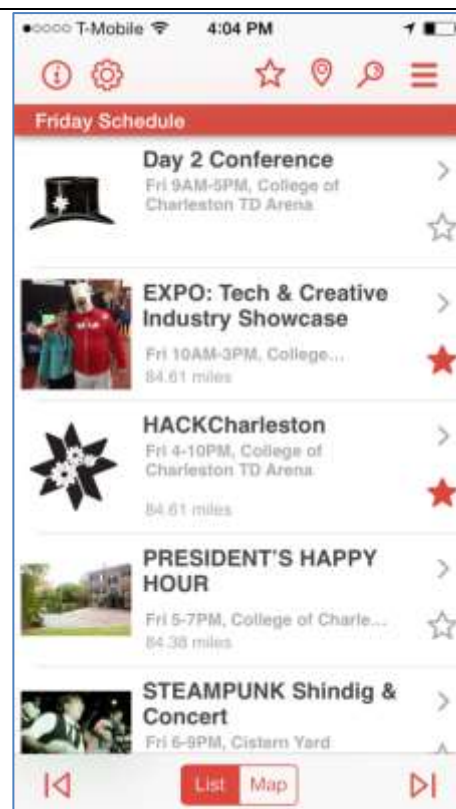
●○○○○ T-Mobile 4:04 PM

Friday Schedule

Day 2 Conference
Fri 9AM-5PM, College of Charleston TD Arena

EXPO: Tech & Creative Industry Showcase
Fri 10AM-3PM, College...
84.61 miles

HACKCharleston
Fri 4-10PM, College of Charleston TD Arena
84.61 miles

PRESIDENT'S HAPPY HOUR
Fri 5-7PM, College of Charle...
84.38 miles

STEAMPUNK Shindig & Concert
Fri 6-9PM, Cistern Yard

List Map